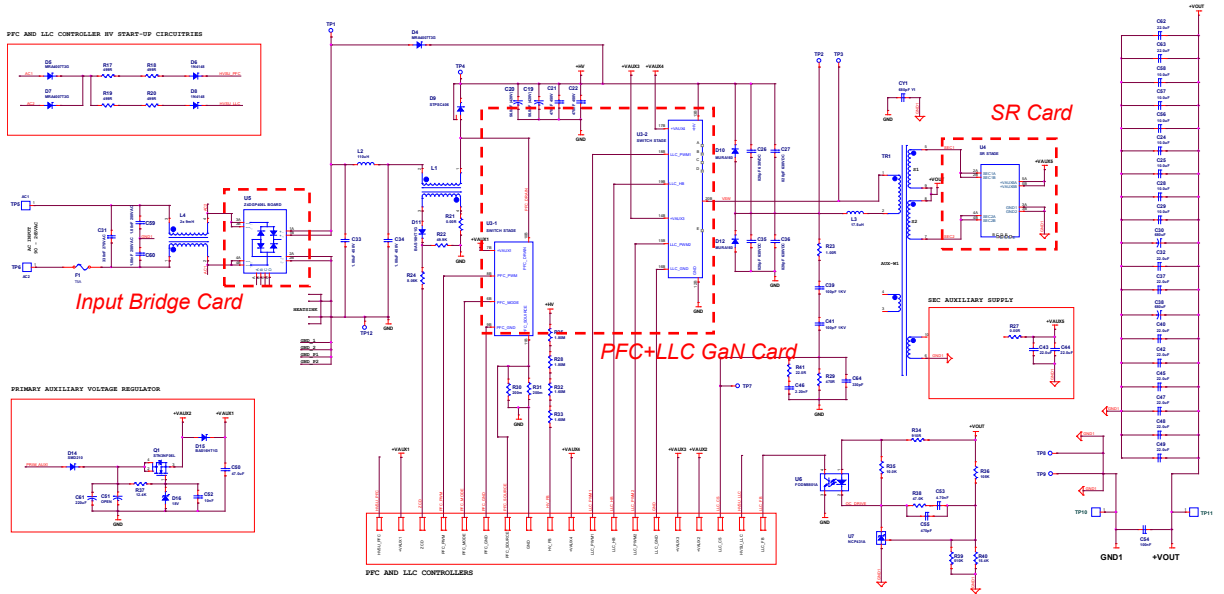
PFC AND LLC CONTROLLER HV START-UP CIRCUITRIES

D5
R17
R18
D6
D7
R19
R20
D8

SR Card

Input Bridge Card

PFC+LLC GaN Card

PRIMARY AUXILIARY VOLTAGE REGULATOR

SEC AUXILIARY SUPPLY

PFC AND LLC CONTROLLERS

TP1
D4
TP4
D9
TP2
TP3
CY1
TR1
U4
SR STAGE
TP5
TP6
F1
C31
L4
U5
C32
C33
C34
L2
L1
D11
R21
R22
R24
U2-1
SWITCH STAGE
U2-2
SWITCH STAGE
D10
D12
C26
C27
C35
C36
R23
L3
C39
C41
R41
R29
C46
C64
TP7
TP12
HEATSINK
C20
C19
C21
C22
+HV
+VAUX3
+VAUX4
+VAUX1
+VAUX2
+HV
R25
R28
R32
R33
R30
R31
R27
C43
C44
+VAUX5
D14
Q1
R37
D15
D16
C50
C51
C52
C61
R34
R35
R36
R38
C53
C55
R39
R40
U6
U7
+VOUT
C62
C63
C58
C57
C56
C24
C25
C28
C29
C30
C32
C37
C38
C40
C42
C45
C47
C48
C49
C54
TP8
TP9
TP10
TP11
GND1
+VOUT